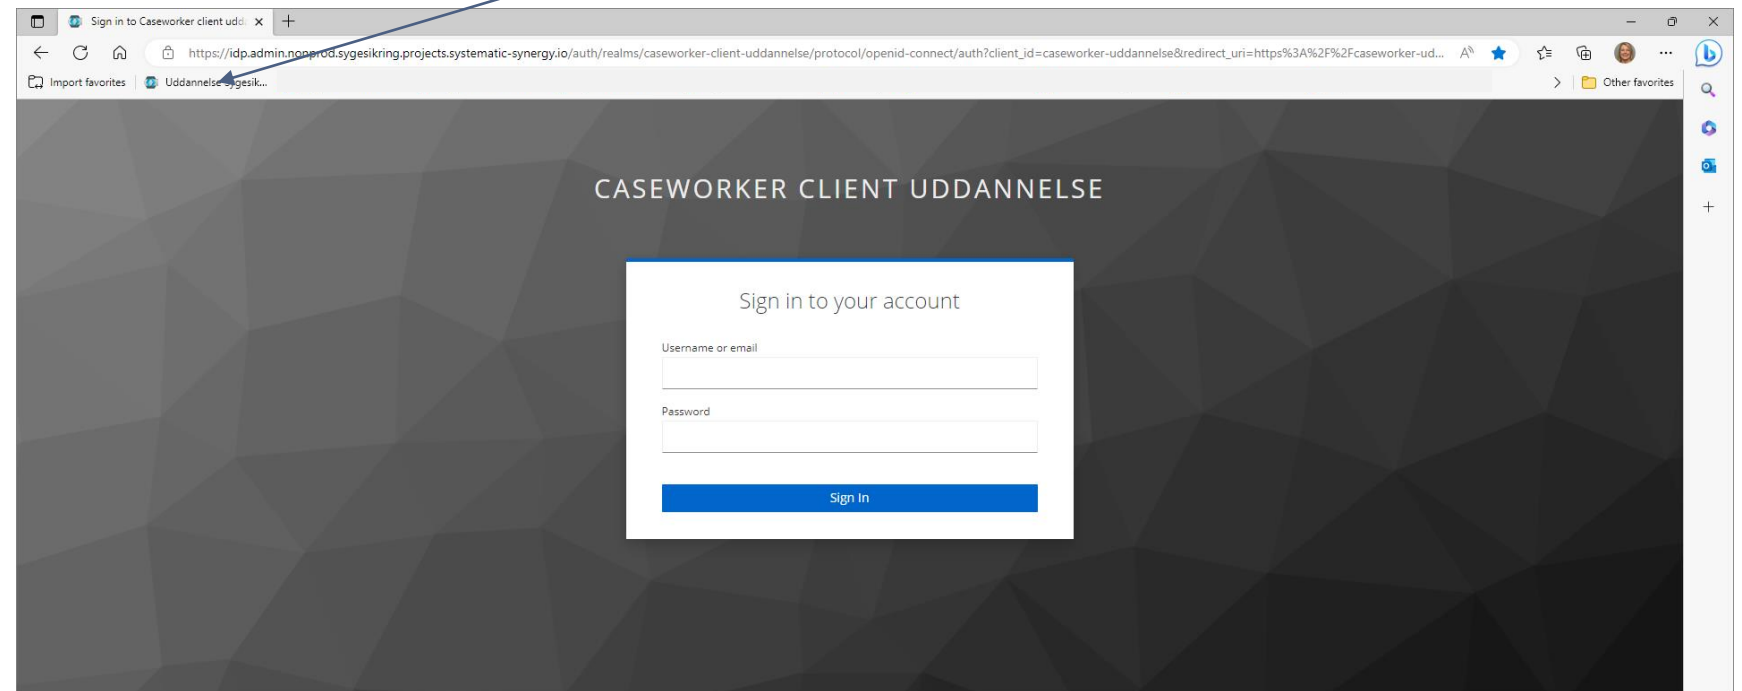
Sign in to Caseworker client udd

https://idp.admin.nonprod.sygesikring.projects.systematic-synergy.io/auth/realms/caseworker-client-uddannelse/protocol/openid-connect/auth?client_id=caseworker-uddannelse&redirect_uri=https%3A%2F%2Fcaseworker-ud...

Import favorites

Uddannelse sygesik...

Other favorites

CASEWORKER CLIENT UDDANNELSE

Sign in to your account

Username or email

Password

Sign In